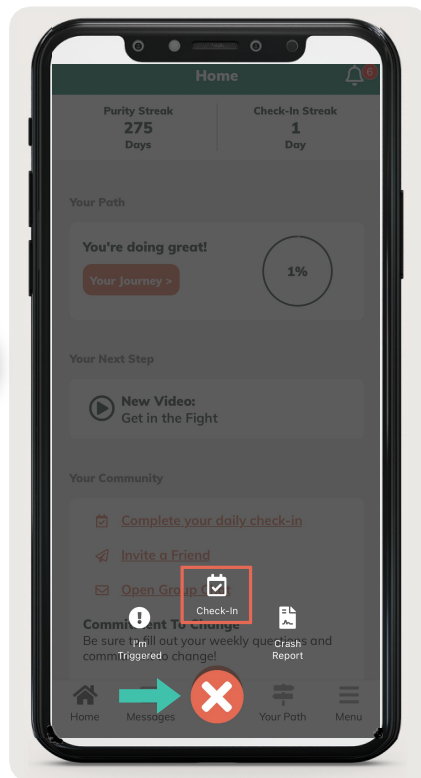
Home

6

Purity Streak
275
Days

Check-In Streak
1
Day

Your Path

You're doing great!

Your Journey >

1%

Your Next Step

New Video:
Get in the Fight

Your Community

Complete your daily check-in

Invite a Friend

Open Group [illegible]

Check-In

I'm Triggered

Crash Report

Commitment To Change
Be sure to fill out your weekly que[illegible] and comm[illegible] to change!

Home

Messages

Your Path

Menu